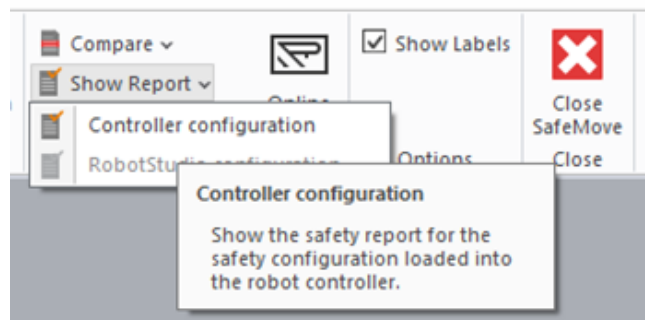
Compare
Show Report
Online
Show Labels
Close SafeMove
Controller configuration
RobotStudio configuration
Options
Close

Controller configuration

Show the safety report for the safety configuration loaded into the robot controller.